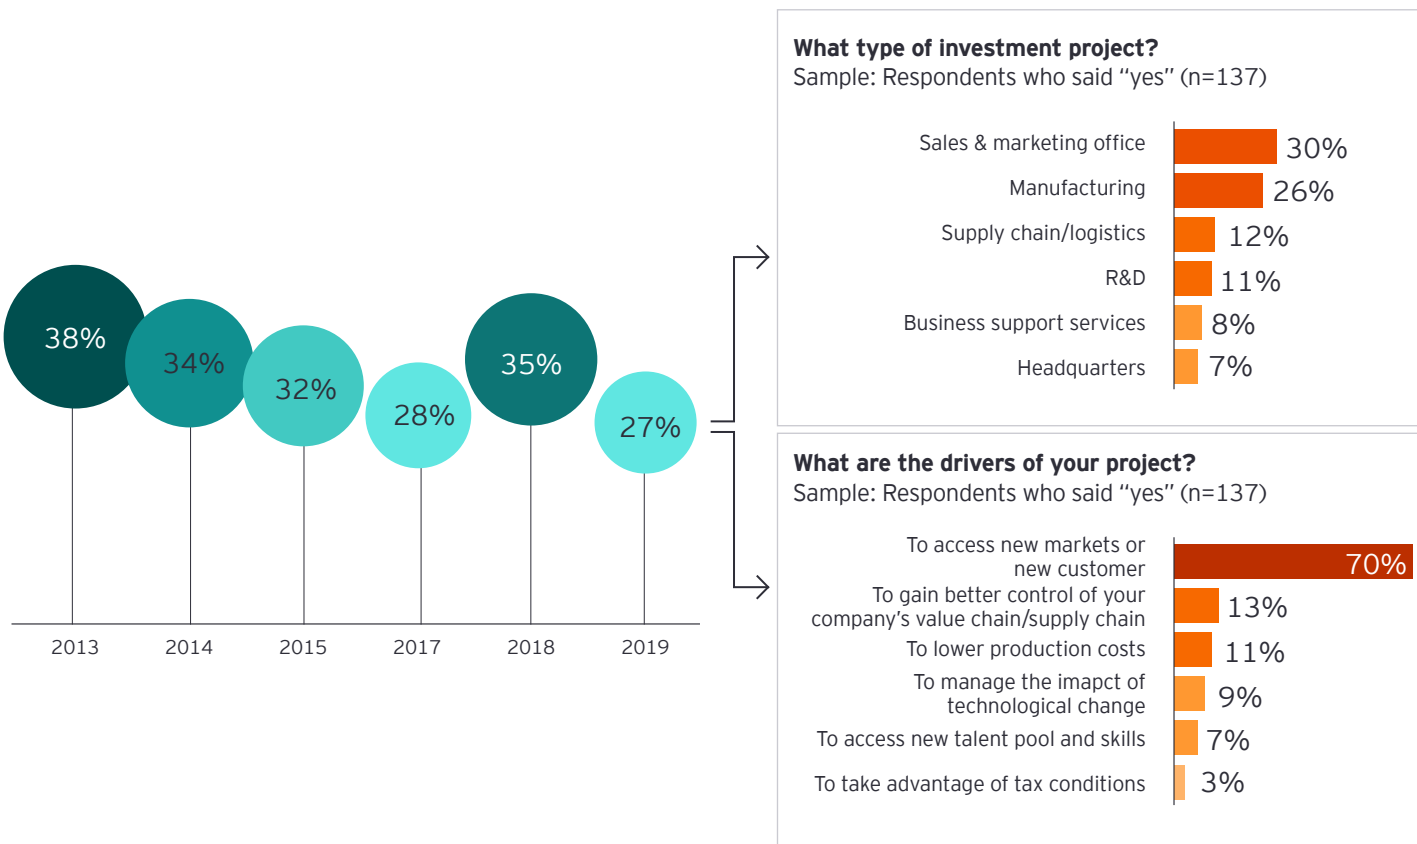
38%
34%
32%
28%
35%
27%

2013 2014 2015 2017 2018 2019

What type of investment project?
Sample: Respondents who said "yes" (n=137)

| | |
|---|---|
| Sales & marketing office | 30% |
| Manufacturing | 26% |
| Supply chain/logistics | 12% |
| R&D | 11% |
| Business support services | 8% |
| Headquarters | 7% |

What are the drivers of your project?
Sample: Respondents who said "yes" (n=137)

| | |
|---|---|
| To access new markets or new customer | 70% |
| To gain better control of your company's value chain/supply chain | 13% |
| To lower production costs | 11% |
| To manage the imapct of technological change | 9% |
| To access new talent pool and skills | 7% |
| To take advantage of tax conditions | 3% |